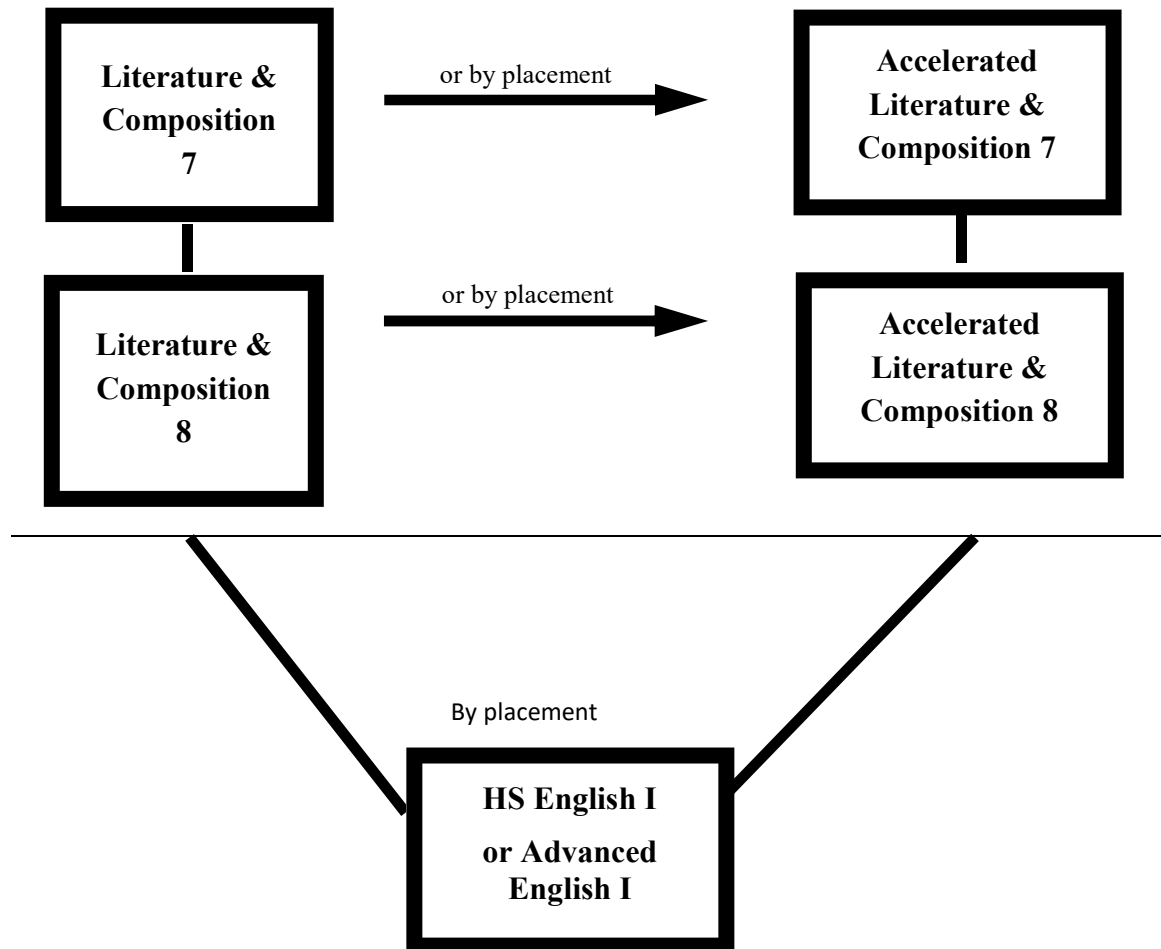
Literature & Composition 7

or by placement

Accelerated Literature & Composition 7

Literature & Composition 8

or by placement

Accelerated Literature & Composition 8

By placement

HS English I

or Advanced English I